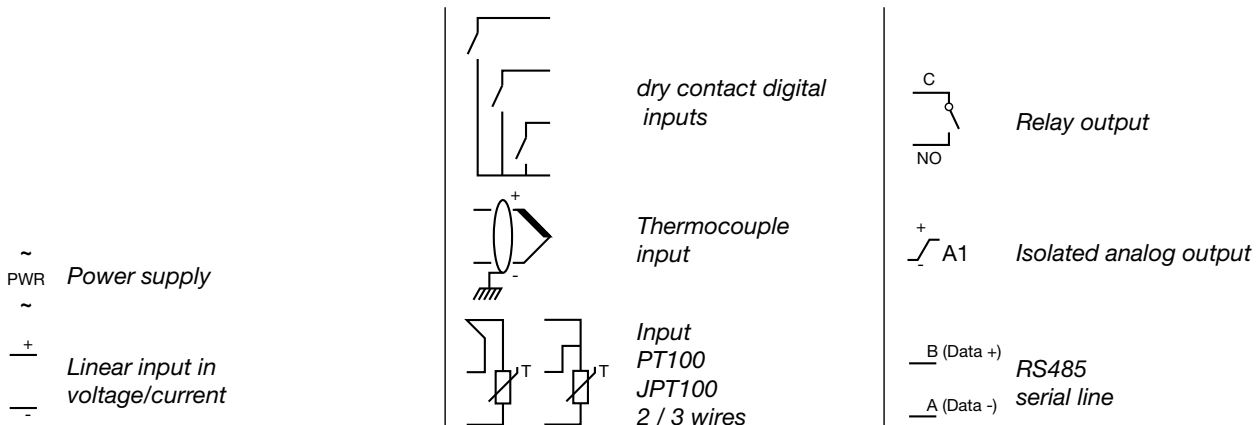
~
PWR Power supply
~

+
Linear input in voltage/current
-

dry contact digital inputs

+
Thermocouple input
-

T T
Input
PT100
JPT100
2 / 3 wires

C
Relay output
NO

+
A1 Isolated analog output
-

B (Data +)
RS485 serial line
A (Data -)